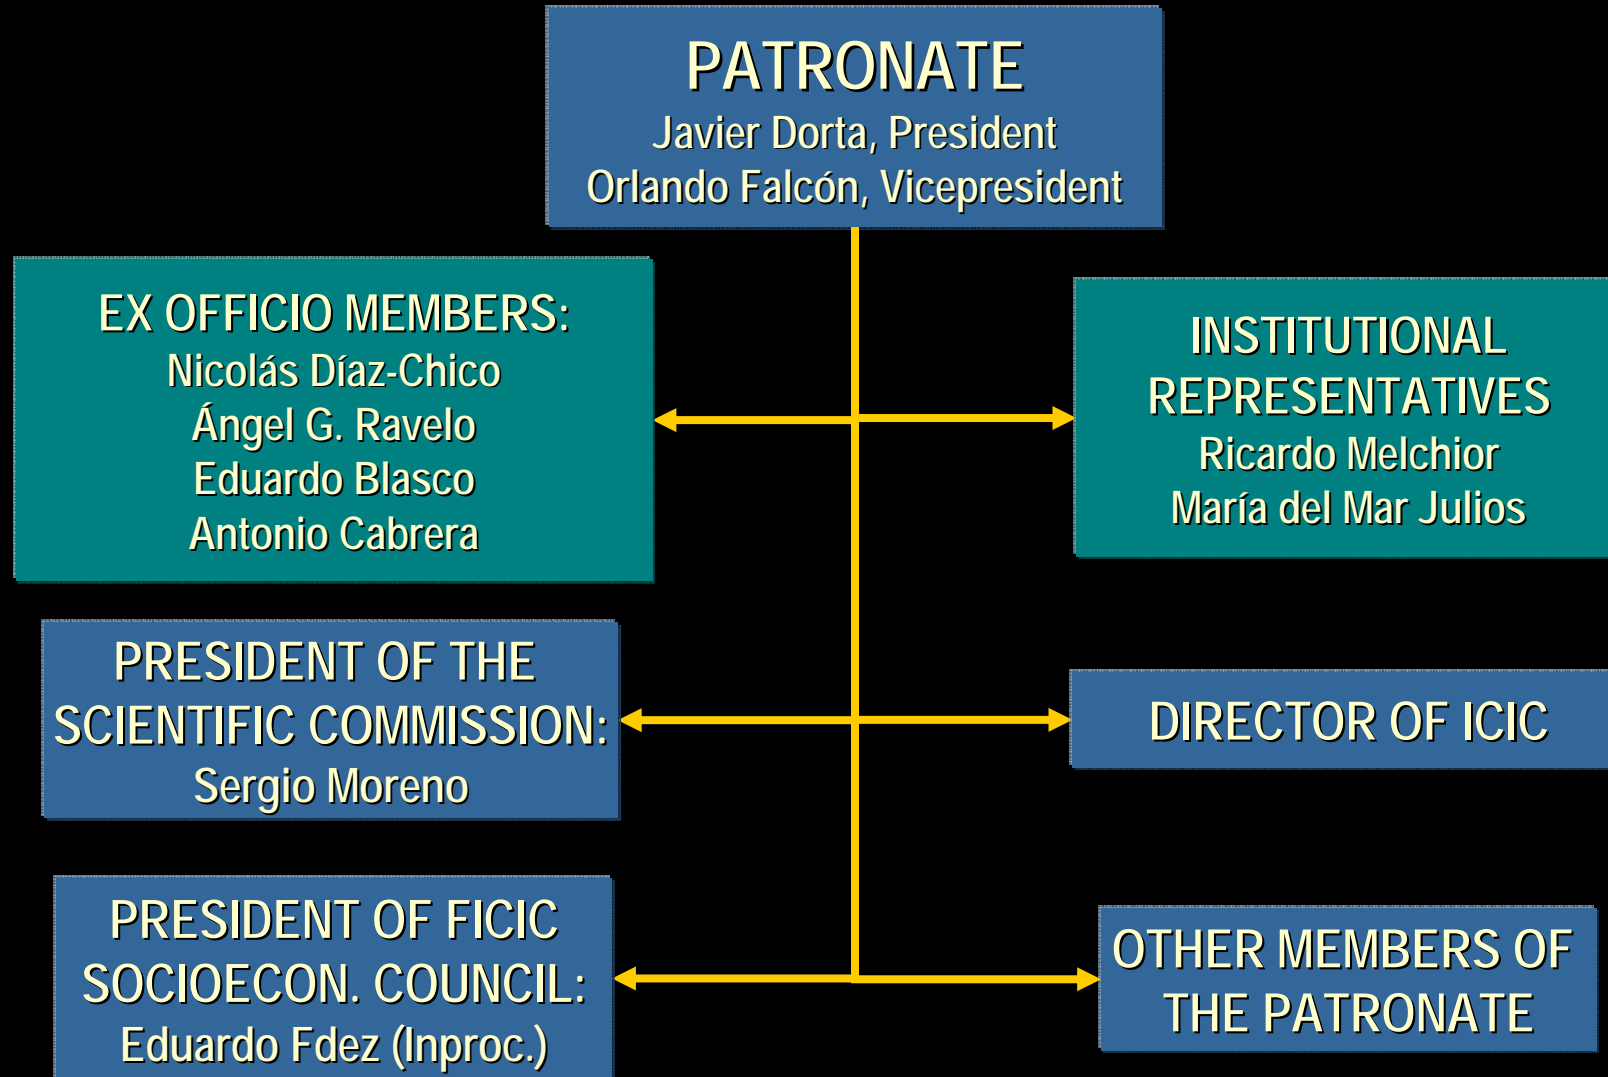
PATRONATE
Javier Dorta, President
Orlando Falcón, Vicepresident

EX OFFICIO MEMBERS:
Nicolás Díaz-Chico
Ángel G. Ravelo
Eduardo Blasco
Antonio Cabrera

INSTITUTIONAL REPRESENTATIVES
Ricardo Melchior
María del Mar Julios

PRESIDENT OF THE SCIENTIFIC COMMISSION:
Sergio Moreno

DIRECTOR OF ICIC

PRESIDENT OF FICIC SOCIOECON. COUNCIL:
Eduardo Fdez (Inproc.)

OTHER MEMBERS OF THE PATRONATE